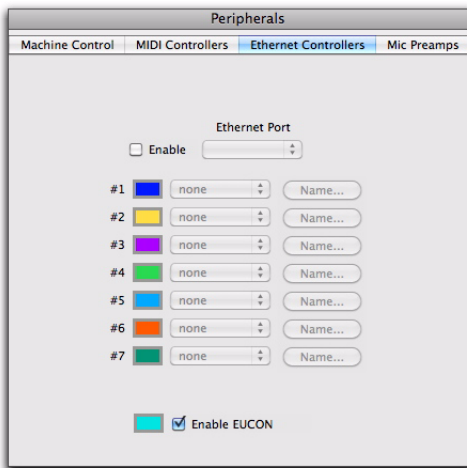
Peripherals

Machine Control | MIDI Controllers | Ethernet Controllers | Mic Preamps

Ethernet Port

Enable

#1 none Name...
#2 none Name...
#3 none Name...
#4 none Name...
#5 none Name...
#6 none Name...
#7 none Name...

Enable EUCON